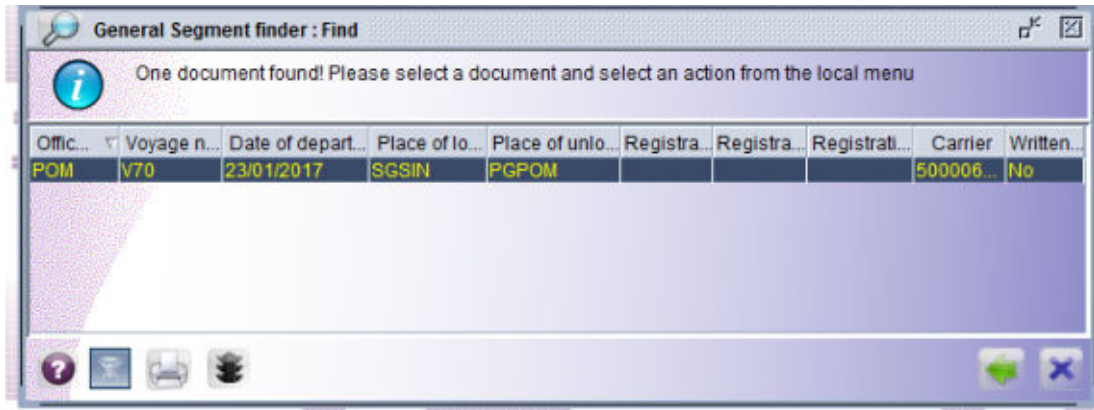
General Segment finder : Find

One document found! Please select a document and select an action from the local menu

| Offic... | Voyage n... | Date of depart... | Place of lo... | Place of unlo... | Registra... | Registra... | Registrati... | Carrier | Written... |
|---|---|---|---|---|---|---|---|---|---|
| POM | V70 | 23/01/2017 | SGSIN | PGPOM | | | | 500006... | No |